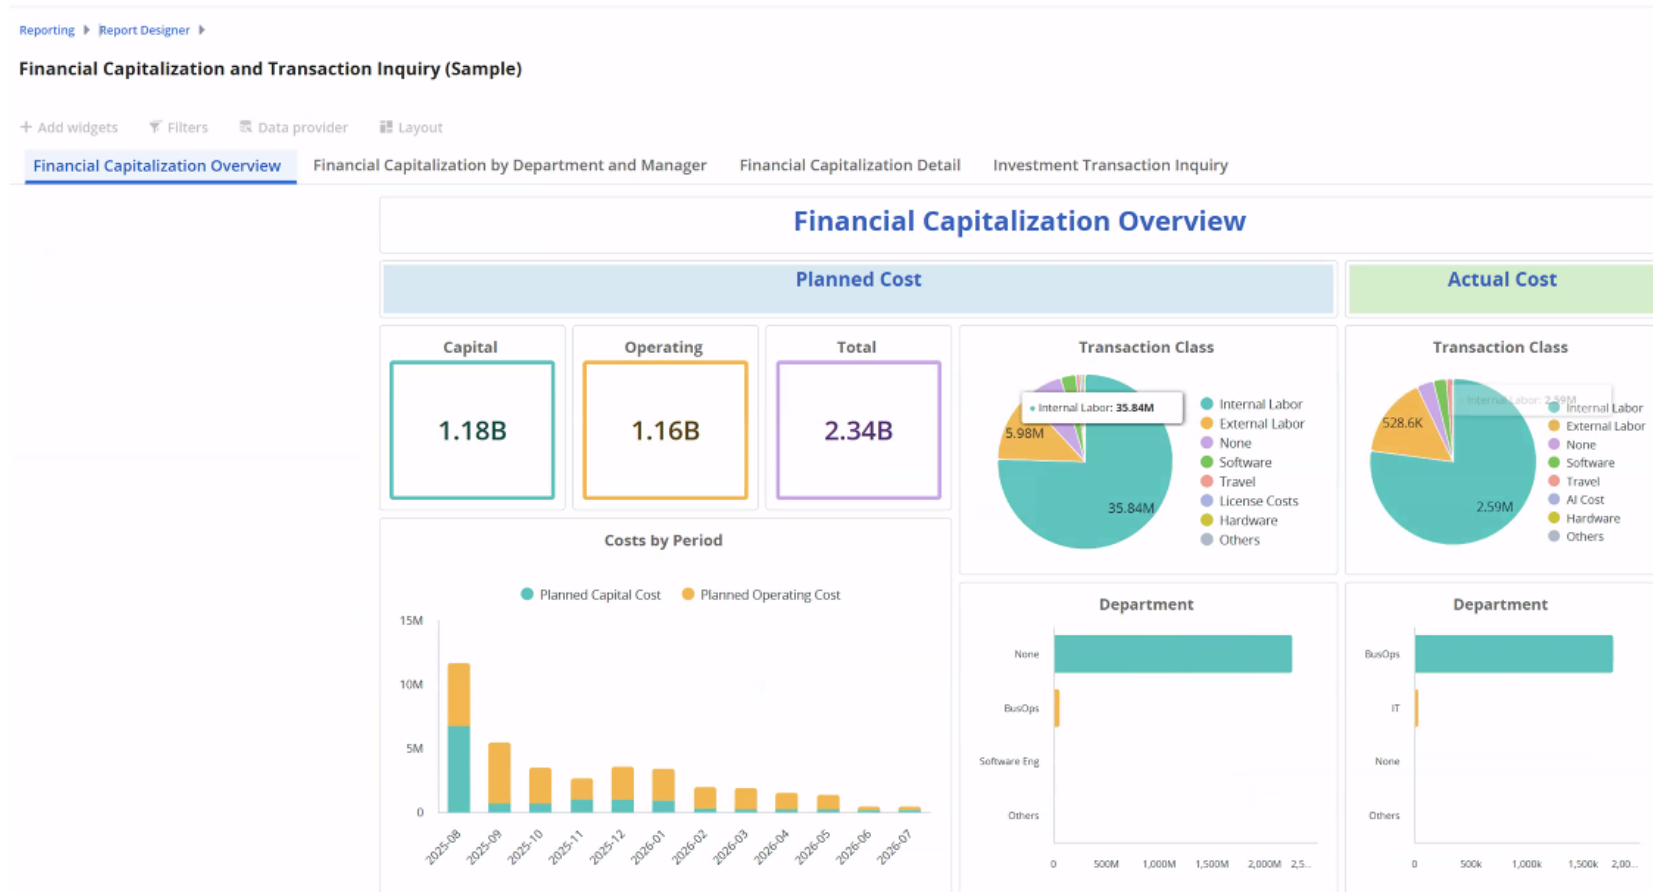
Reporting ▸ Report Designer ▸

Financial Capitalization and Transaction Inquiry (Sample)

+ Add widgets   Filters   Data provider   Layout

Financial Capitalization Overview   Financial Capitalization by Department and Manager   Financial Capitalization Detail   Investment Transaction Inquiry

Financial Capitalization Overview

Planned Cost

Actual Cost

Capital
1.18B

Operating
1.16B

Total
2.34B

Transaction Class

Internal Labor: 35.84M
5.98M
35.84M

Internal Labor
External Labor
None
Software
Travel
License Costs
Hardware
Others

Transaction Class

Internal Labor: 2.59M
528.6K
2.59M

Internal Labor
External Labor
None
Software
Travel
AI Cost
Hardware
Others

Costs by Period

Planned Capital Cost   Planned Operating Cost

15M
10M
5M
0

2025-08 2025-09 2025-10 2025-11 2025-12 2026-01 2026-02 2026-03 2026-04 2026-05 2026-06 2026-07

Department

None
BusOps
Software Eng
Others

0 500M 1,000M 1,500M 2,000M 2,5...

Department

BusOps
IT
None
Others

0 500k 1,000k 1,500k 2,00...